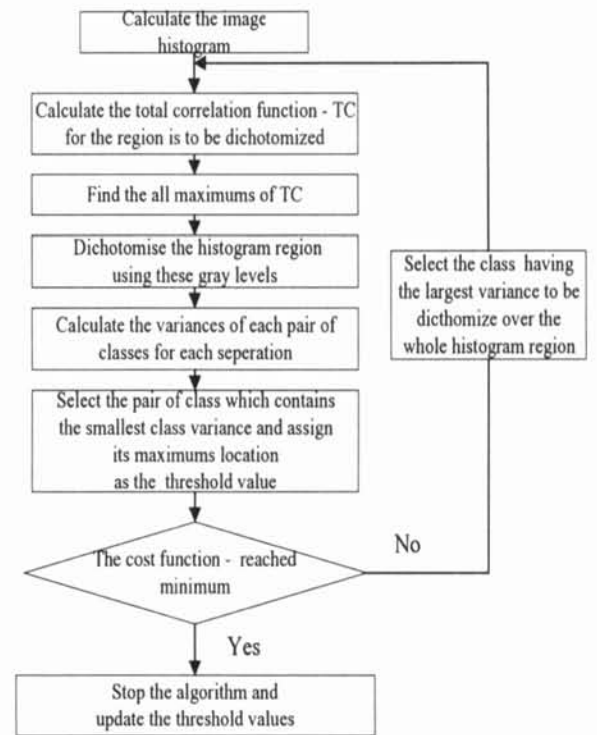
Calculate the image histogram

Calculate the total correlation function - TC for the region is to be dichotomized

Find the all maximums of TC

Dichotomise the histogram region using these gray levels

Calculate the variances of each pair of classes for each seperation

Select the pair of class which contains the smallest class variance and assign its maximums location as the threshold value

The cost function - reached minimum

No

Select the class having the largest variance to be dicthomize over the whole histogram region

Yes

Stop the algorithm and update the threshold values